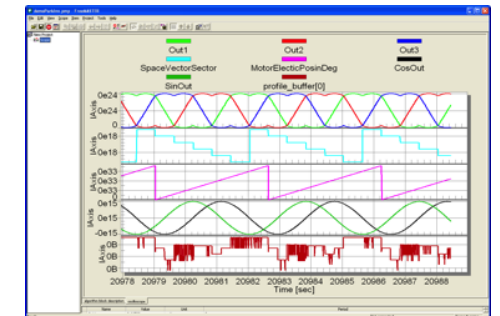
Out1
Out2
Out3
SpaceVectorSector
MotorElectricPosinDeg
CosOut
SinOut
profile_buffer[0]
0e24
IAxis
0e24
0e18
IAxis
0e18
0e33
IAxis
0e33
0e15
IAxis
0e15
-0e15
0B
IAxis
0B
0B
20978
20979
20980
20981
20982
20983
20984
20985
20986
20987
20988
Time [sec]